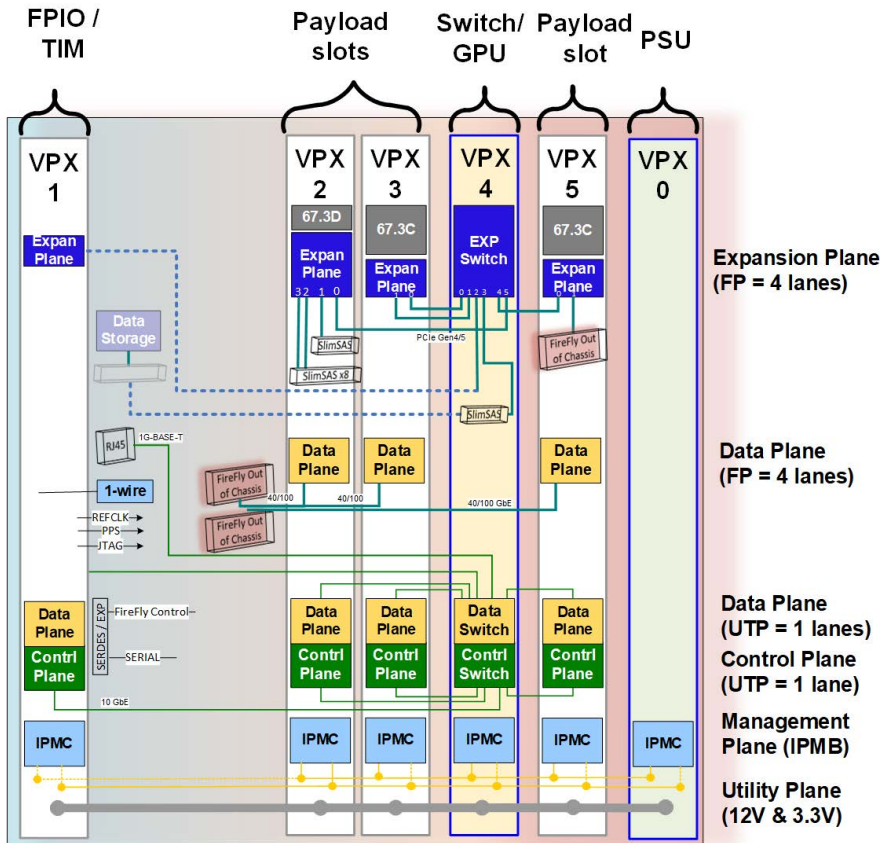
FPIO / TIM

Payload slots

Switch/ GPU

Payload slot

PSU

VPX 1

VPX 2

VPX 3

VPX 4

VPX 5

VPX 0

67.3D

67.3C

67.3C

Expan Plane

Expan Plane

3 2 1 0

Expan Plane

EXP Switch

0 1 2 3 4 5

Expan Plane

0 1

Expansion Plane (FP = 4 lanes)

Data Storage

SlimSAS

SlimSAS x8

PCIe Gen4/5

FireFly Out of Chassis

SlimSAS

RJ45

1G-BASE-T

Data Plane

Data Plane

Data Plane

Data Plane (FP = 4 lanes)

FireFly Out of Chassis

40/100

40/100

40/100 GbE

1-wire

REFCLK

PPS

JTAG

FireFly Out of Chassis

Data Plane

SERDES / EXP

FireFly Control

Data Plane

Data Plane

Data Switch

Data Plane

Data Plane (UTP = 1 lanes)

Contrl Plane

SERIAL

Contrl Plane

Contrl Plane

Contrl Switch

Contrl Plane

Control Plane (UTP = 1 lane)

10 GbE

IPMC

IPMC

IPMC

IPMC

IPMC

IPMC

Management Plane (IPMB)

Utility Plane (12V & 3.3V)